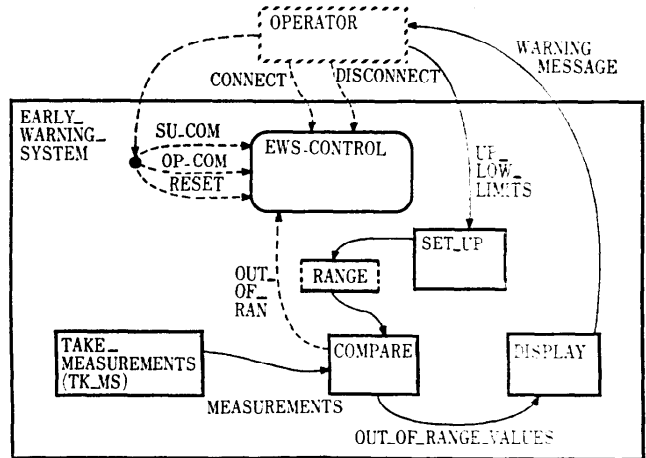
OPERATOR

WARNING_
MESSAGE

CONNECT

DISCONNECT

EARLY_
WARNING_
SYSTEM

SU_COM

OP_COM

RESET

EWS-CONTROL

UP_
LOW_
LIMITS

SET_UP

RANGE

OUT_
OF_
RAN

TAKE_
MEASUREMENTS
(TK_MS)

COMPARE

DISPLAY

MEASUREMENTS

OUT_OF_RANGE_VALUES